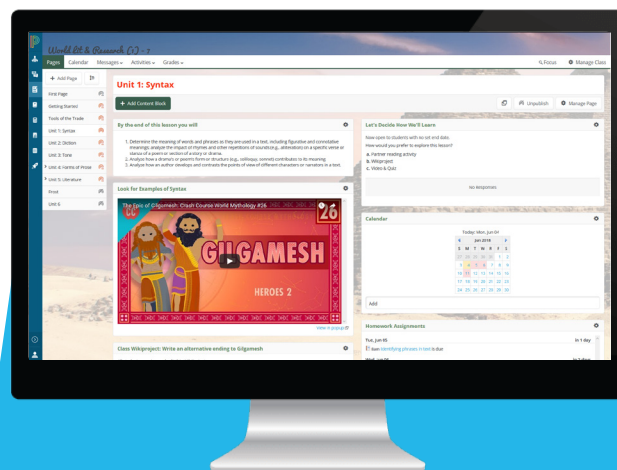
World Lit & Research (C) - 7

Pages Calendar Messages Activities Grades

Focus Manage Class

+ Add Page

First Page
Getting Started
Tools of the Trade
Unit 1: Syntax
Unit 2: Diction
Unit 3: Tone
Unit 4: Forms of Prose
Unit 5: Literature
Final
Unit 6

Unit 1: Syntax

+ Add Content Block

Unpublish Manage Page

By the end of this lesson you will

1. Determine the meaning of words and phrases as they are used in a text, including figurative and connotative meanings; analyze the impact of rhymes and other repetitions of sounds (e.g., alliteration) on a specific verse or stanza of a poem or section of a story or drama.
2. Analyze how a drama's or poem's form or structure (e.g., soliloquy, sonnet) contributes to its meaning.
3. Analyze how an author develops and contrasts the points of view of different characters or narrators in a text.

Look for Examples of Syntax

The Epic of Gilgamesh: Crash Course World Mythology #26

GILGAMESH

HEROES 2

26

View in popup

Class Wikiproject: Write an alternative ending to Gilgamesh

Let's Decide How We'll Learn

Now open to students with no set end date.
How would you prefer to explore this lesson?
a. Partner reading activity
b. Wikiproject
c. Video & Quiz

No Responses

Calendar

Today: Mon, Jun 04

Jun 2018

| S | M | T | W | T | F | S |
|---|---|---|---|---|---|---|
| 27 | 28 | 29 | 30 | 31 | 1 | 2 |
| 3 | 4 | 5 | 6 | 7 | 8 | 9 |
| 10 | 11 | 12 | 13 | 14 | 15 | 16 |
| 17 | 18 | 19 | 20 | 21 | 22 | 23 |
| 24 | 25 | 26 | 27 | 28 | 29 | 30 |

Add

Homework Assignments

Tue, Jun 05 In 1 day
Identifying phrases in text is due

Wed, Jun 06 In 2 days